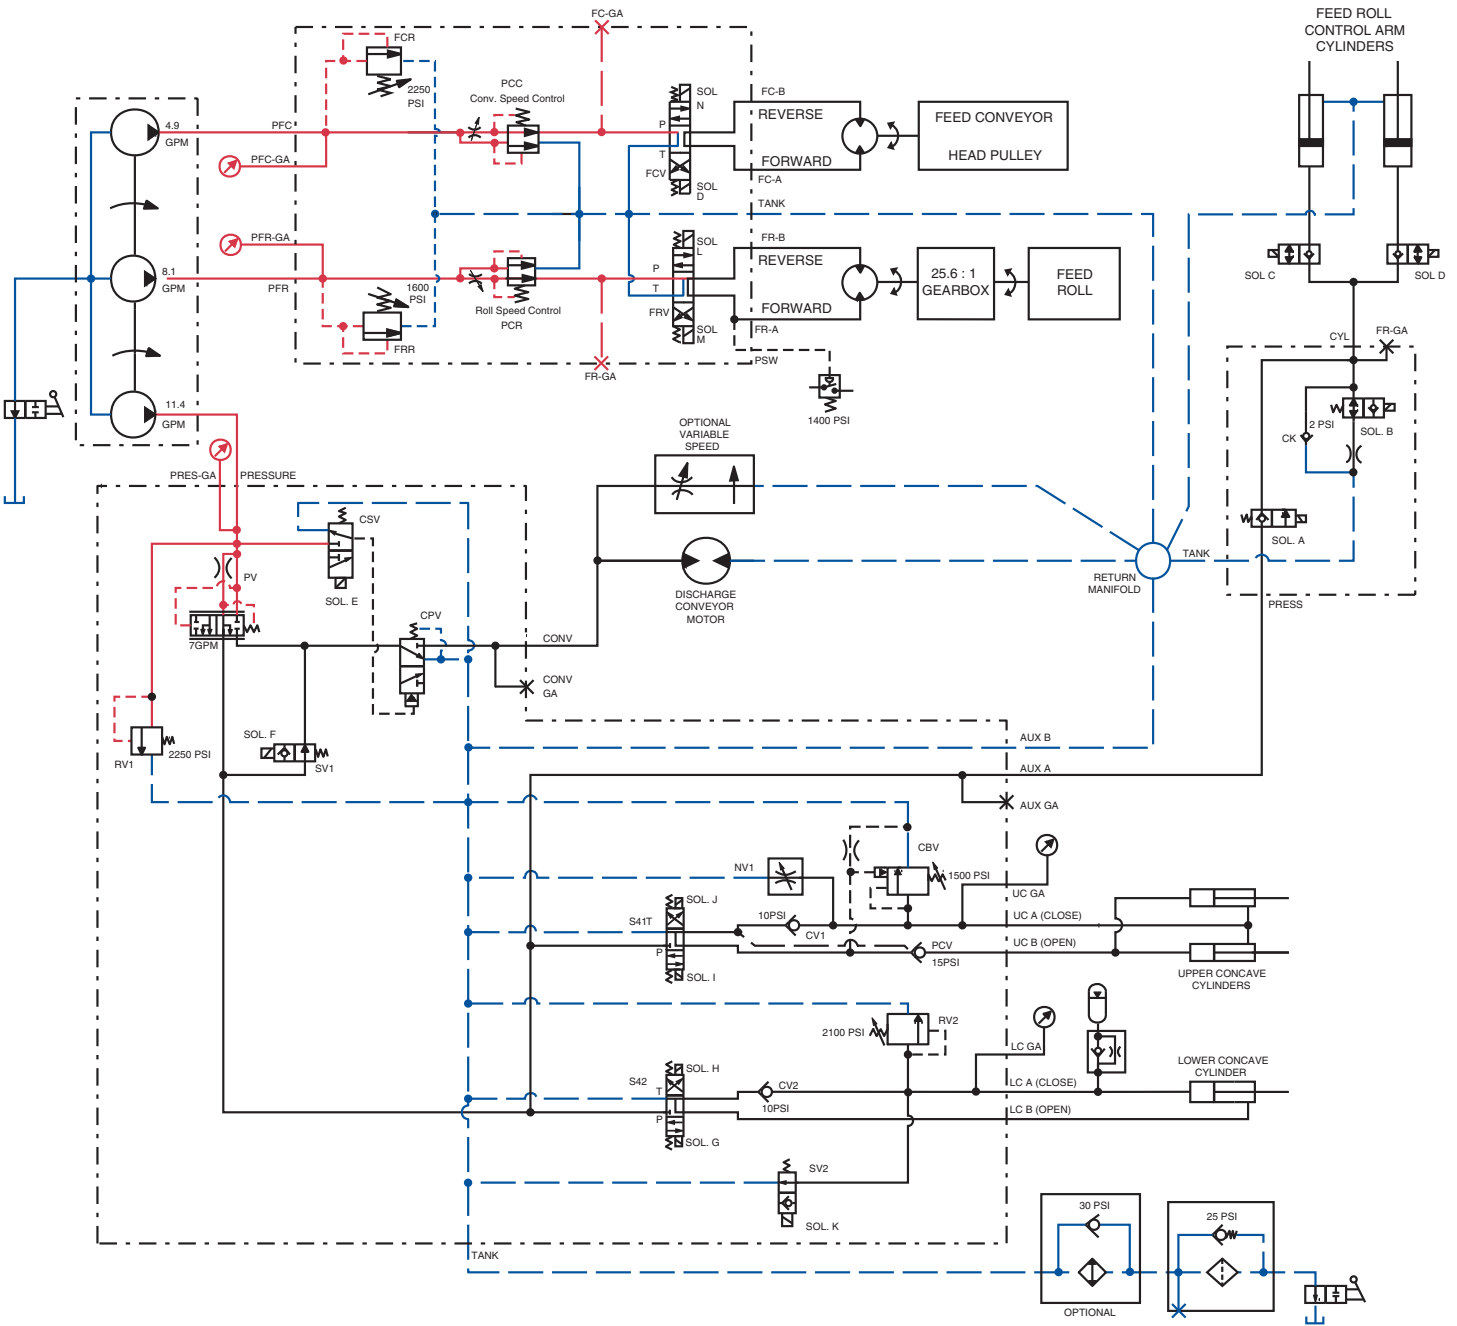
FC-GA
FEED ROLL CONTROL ARM CYLINDERS
FCR
2250 PSI
PCC
Conv. Speed Control
SOL N
FC-B
REVERSE
FEED CONVEYOR
HEAD PULLEY
FORWARD
FC-A
P
T
FCV
SOL D
TANK
4.9 GPM
PFC
PFC-GA
8.1 GPM
PFR-GA
PFR
1600 PSI
Roll Speed Control
PCR
SOL L
FR-B
REVERSE
25.6 : 1 GEARBOX
FEED ROLL
P
T
FRV
FORWARD
SOL M
FR-A
FRR
FR-GA
PSW
1400 PSI
SOL C
SOL D
CYL
FR-GA
2 PSI
CK
SOL. B
SOL. A
TANK
PRESS
11.4 GPM
PRES-GA
PRESSURE
OPTIONAL VARIABLE SPEED
DISCHARGE CONVEYOR MOTOR
RETURN MANIFOLD
CSV
PV
SOL. E
7GPM
CPV
CONV
CONV GA
RV1
2250 PSI
SOL. F
SV1
AUX B
AUX A
AUX GA
NV1
CBV
1500 PSI
UC GA
SOL. J
S41T
10PSI
CV1
UC A (CLOSE)
P
PCV
15PSI
UC B (OPEN)
SOL. I
UPPER CONCAVE CYLINDERS
2100 PSI
RV2
LC GA
SOL. H
S42
T
CV2
LC A (CLOSE)
LOWER CONCAVE CYLINDER
10PSI
LC B (OPEN)
P
SOL. G
SV2
SOL. K
TANK
30 PSI
OPTIONAL
25 PSI